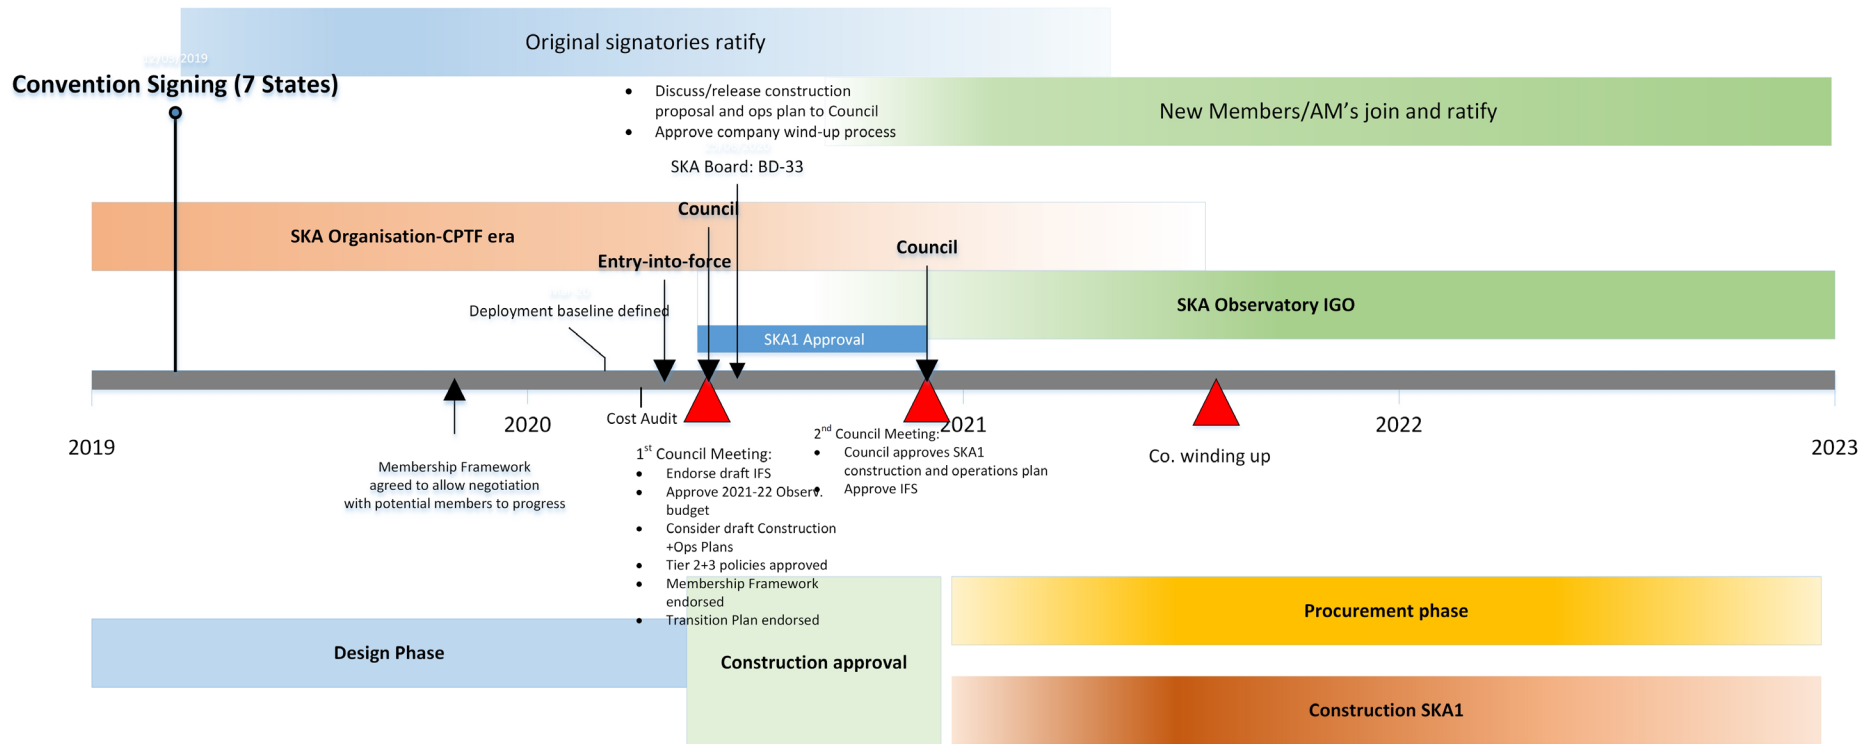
Original signatories ratify

12/03/2019

Convention Signing (7 States)

• Discuss/release construction proposal and ops plan to Council
• Approve company wind-up process

New Members/AM's join and ratify

SKA Board: BD-33

Council

SKA Organisation-CPTF era

Council

Entry-into-force

SKA Observatory IGO

Deployment baseline defined

SKA1 Approval

2019

2020

Cost Audit

2021

2022

2023

Membership Framework agreed to allow negotiation with potential members to progress

$1^{st}$ Council Meeting:
• Endorse draft IFS
• Approve 2021-22 Observ. budget
• Consider draft Construction +Ops Plans
• Tier 2+3 policies approved
• Membership Framework endorsed
• Transition Plan endorsed

$2^{nd}$ Council Meeting:
• Council approves SKA1 construction and operations plan
• Approve IFS

Co. winding up

Procurement phase

Design Phase

Construction approval

Construction SKA1